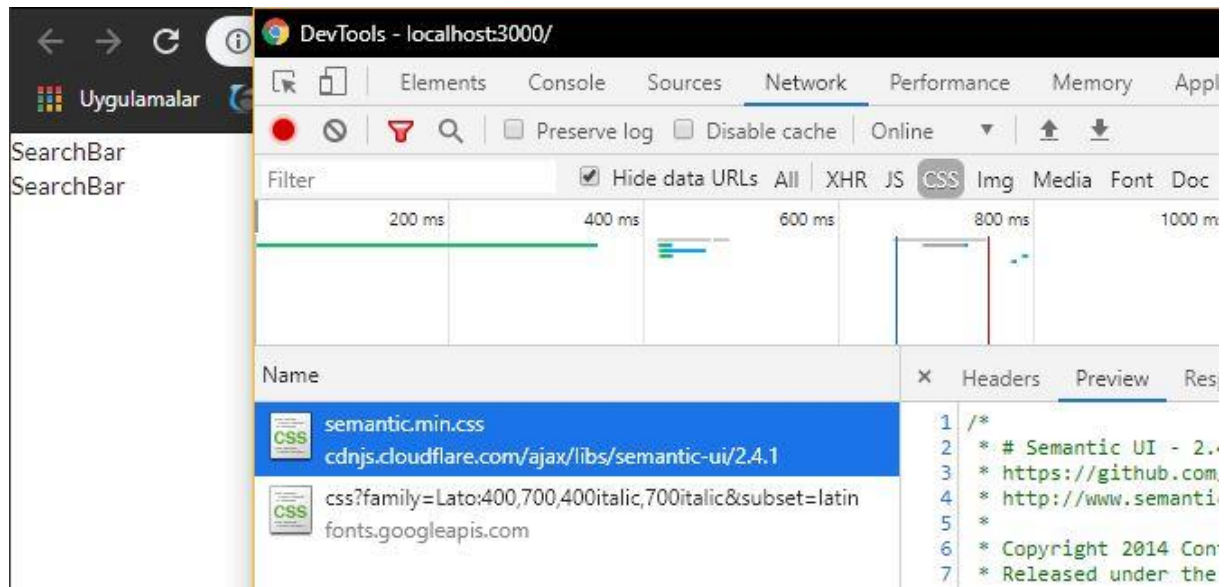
Uygulamalar

SearchBar
SearchBar

DevTools - localhost:3000/

Elements Console Sources Network Performance Memory Appl

Preserve log Disable cache Online

Filter Hide data URLs All XHR JS CSS Img Media Font Doc

200 ms 400 ms 600 ms 800 ms 1000 m

Name

semantic.min.css
cdnjs.cloudflare.com/ajax/libs/semantic-ui/2.4.1

css?family=Lato:400,700,400italic,700italic&subset=latin
fonts.googleapis.com

× Headers Preview Res

1 /*
2 * # Semantic UI - 2.
3 * https://github.com
4 * http://www.semanti
5 *
6 * Copyright 2014 Con
7 * Released under the